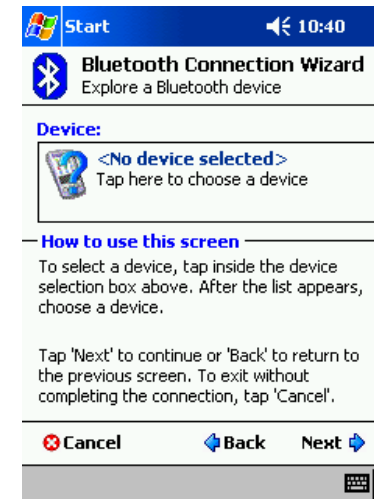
Start 10:40

Bluetooth Connection Wizard
Explore a Bluetooth device

Device:

<No device selected>
Tap here to choose a device

How to use this screen

To select a device, tap inside the device selection box above. After the list appears, choose a device.

Tap 'Next' to continue or 'Back' to return to the previous screen. To exit without completing the connection, tap 'Cancel'.

Cancel Back Next